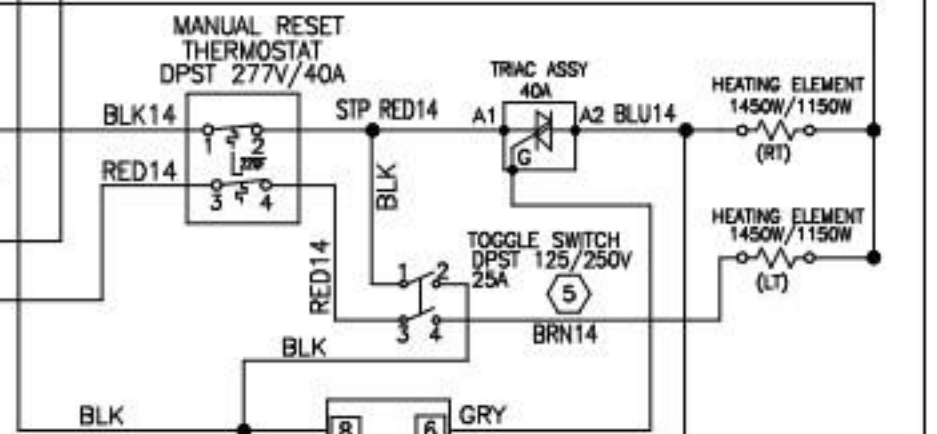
MANUAL RESET
THERMOSTAT
DPST 277V/40A

BLK14

1 2

RED14

3 4

STP RED14

BLK

RED14

TRIAC ASSY
40A

A1 A2 BLU14

G

HEATING ELEMENT
1450W/1150W
(RT)

HEATING ELEMENT
1450W/1150W
(LT)

TOGGLE SWITCH
DPST 125/250V
25A

5

1 2

3 4

BRN14

BLK

BLK

8

6

GRY